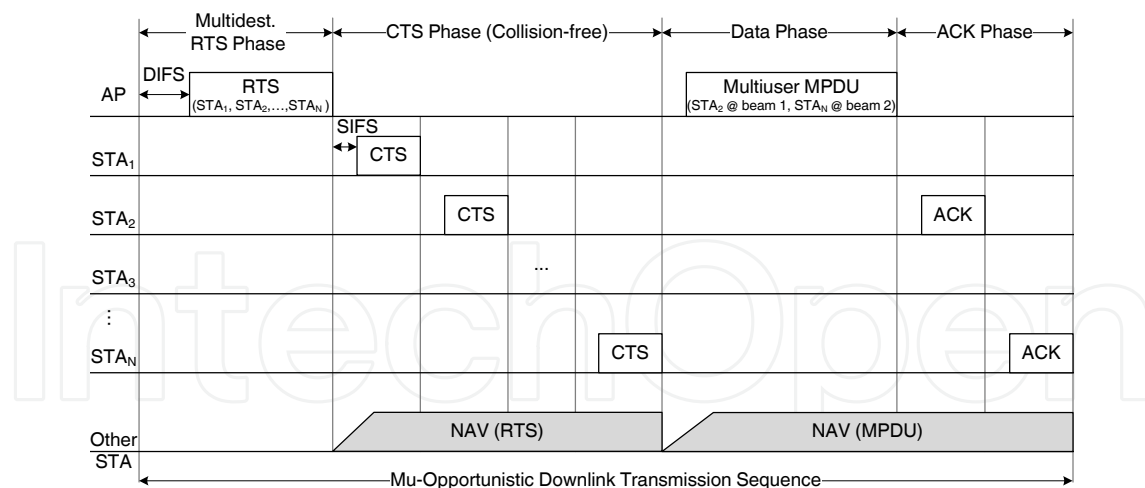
Multidest. RTS Phase

CTS Phase (Collision-free)

Data Phase

ACK Phase

AP

DIFS

RTS

($STA_1$, $STA_2$,...,$STA_N$ )

Multiuser MPDU

($STA_2$ @ beam 1, $STA_N$ @ beam 2)

SIFS

$STA_1$

CTS

$STA_2$

CTS

ACK

$STA_3$

...

⋮

$STA_N$

CTS

ACK

Other STA

NAV (RTS)

NAV (MPDU)

Mu-Opportunistic Downlink Transmission Sequence

IntechOpen